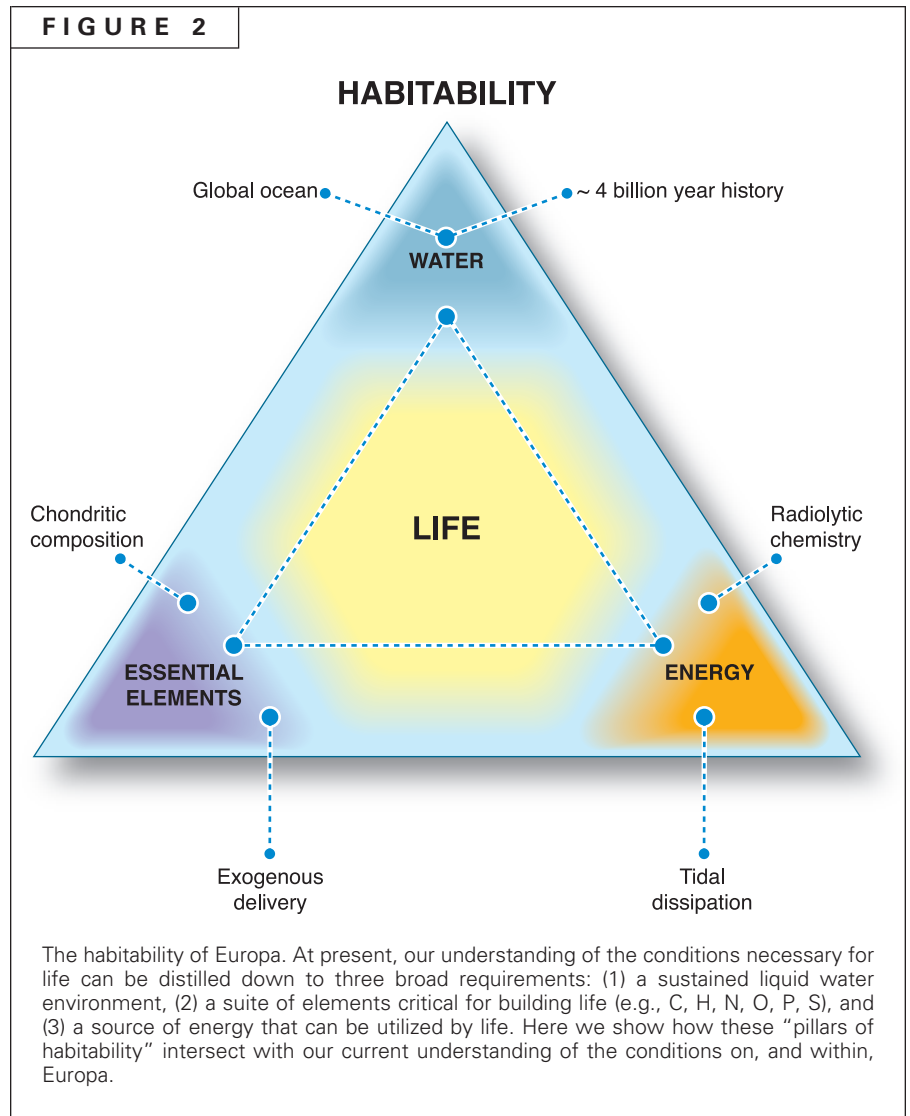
FIGURE 2

HABITABILITY

Global ocean

~ 4 billion year history

WATER

LIFE

Chondritic composition

Radiolytic chemistry

ESSENTIAL ELEMENTS

ENERGY

Exogenous delivery

Tidal dissipation

The habitability of Europa. At present, our understanding of the conditions necessary for life can be distilled down to three broad requirements: (1) a sustained liquid water environment, (2) a suite of elements critical for building life (e.g., C, H, N, O, P, S), and (3) a source of energy that can be utilized by life. Here we show how these "pillars of habitability" intersect with our current understanding of the conditions on, and within, Europa.